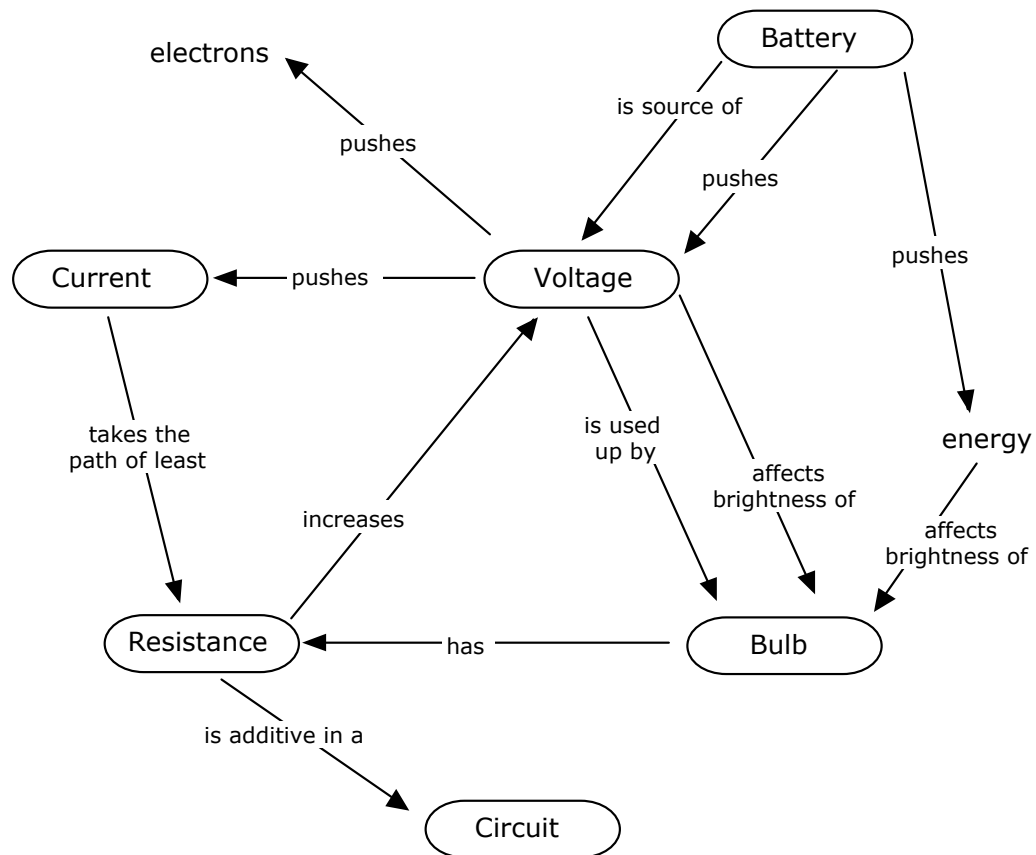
electrons

Battery

is source of

pushes

pushes

pushes

Current

pushes

Voltage

takes the path of least

increases

is used up by

affects brightness of

energy

affects brightness of

Resistance

has

Bulb

is additive in a

Circuit